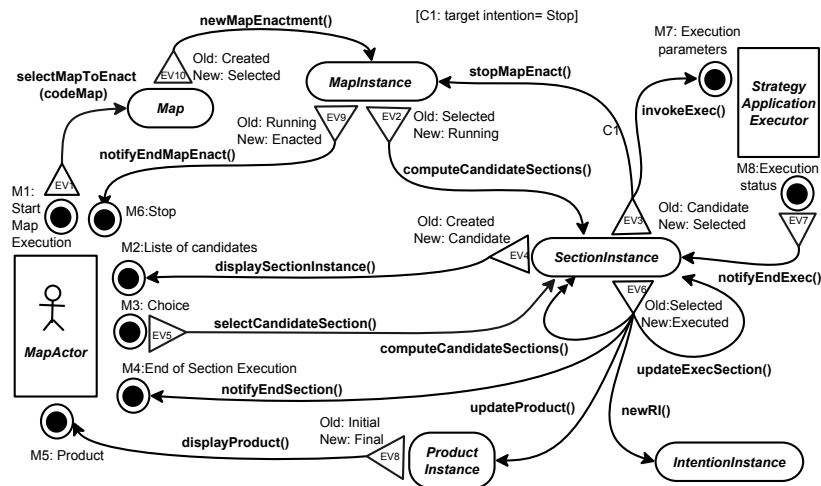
newMapEnactment()

[C1: target intention= Stop]

Old: Created
New: Selected

EV10

selectMapToEnact
(codeMap)

Map

MapInstance

stopMapEnact()

M7: Execution parameters

Strategy Application Executor

invokeExec()

C1

Old: Running
New: Enacted

EV9

EV2

Old: Selected
New: Running

notifyEndMapEnact()

computeCandidateSections()

M8:Execution status

EV1

M1: Start Map Execution

M6:Stop

Old: Created
New: Candidate

EV3

Old: Candidate
New: Selected

EV7

M2:Liste of candidates

EV4

displaySectionInstance()

SectionInstance

notifyEndExec()

M3: Choice

EV6

Old:Selected
New:Executed

EV5

selectCandidateSection()

MapActor

computeCandidateSections()

M4:End of Section Execution

notifyEndSection()

updateExecSection()

updateProduct()

newRI()

Old: Initial
New: Final

displayProduct()

EV8

Product Instance

M5: Product

IntentionInstance